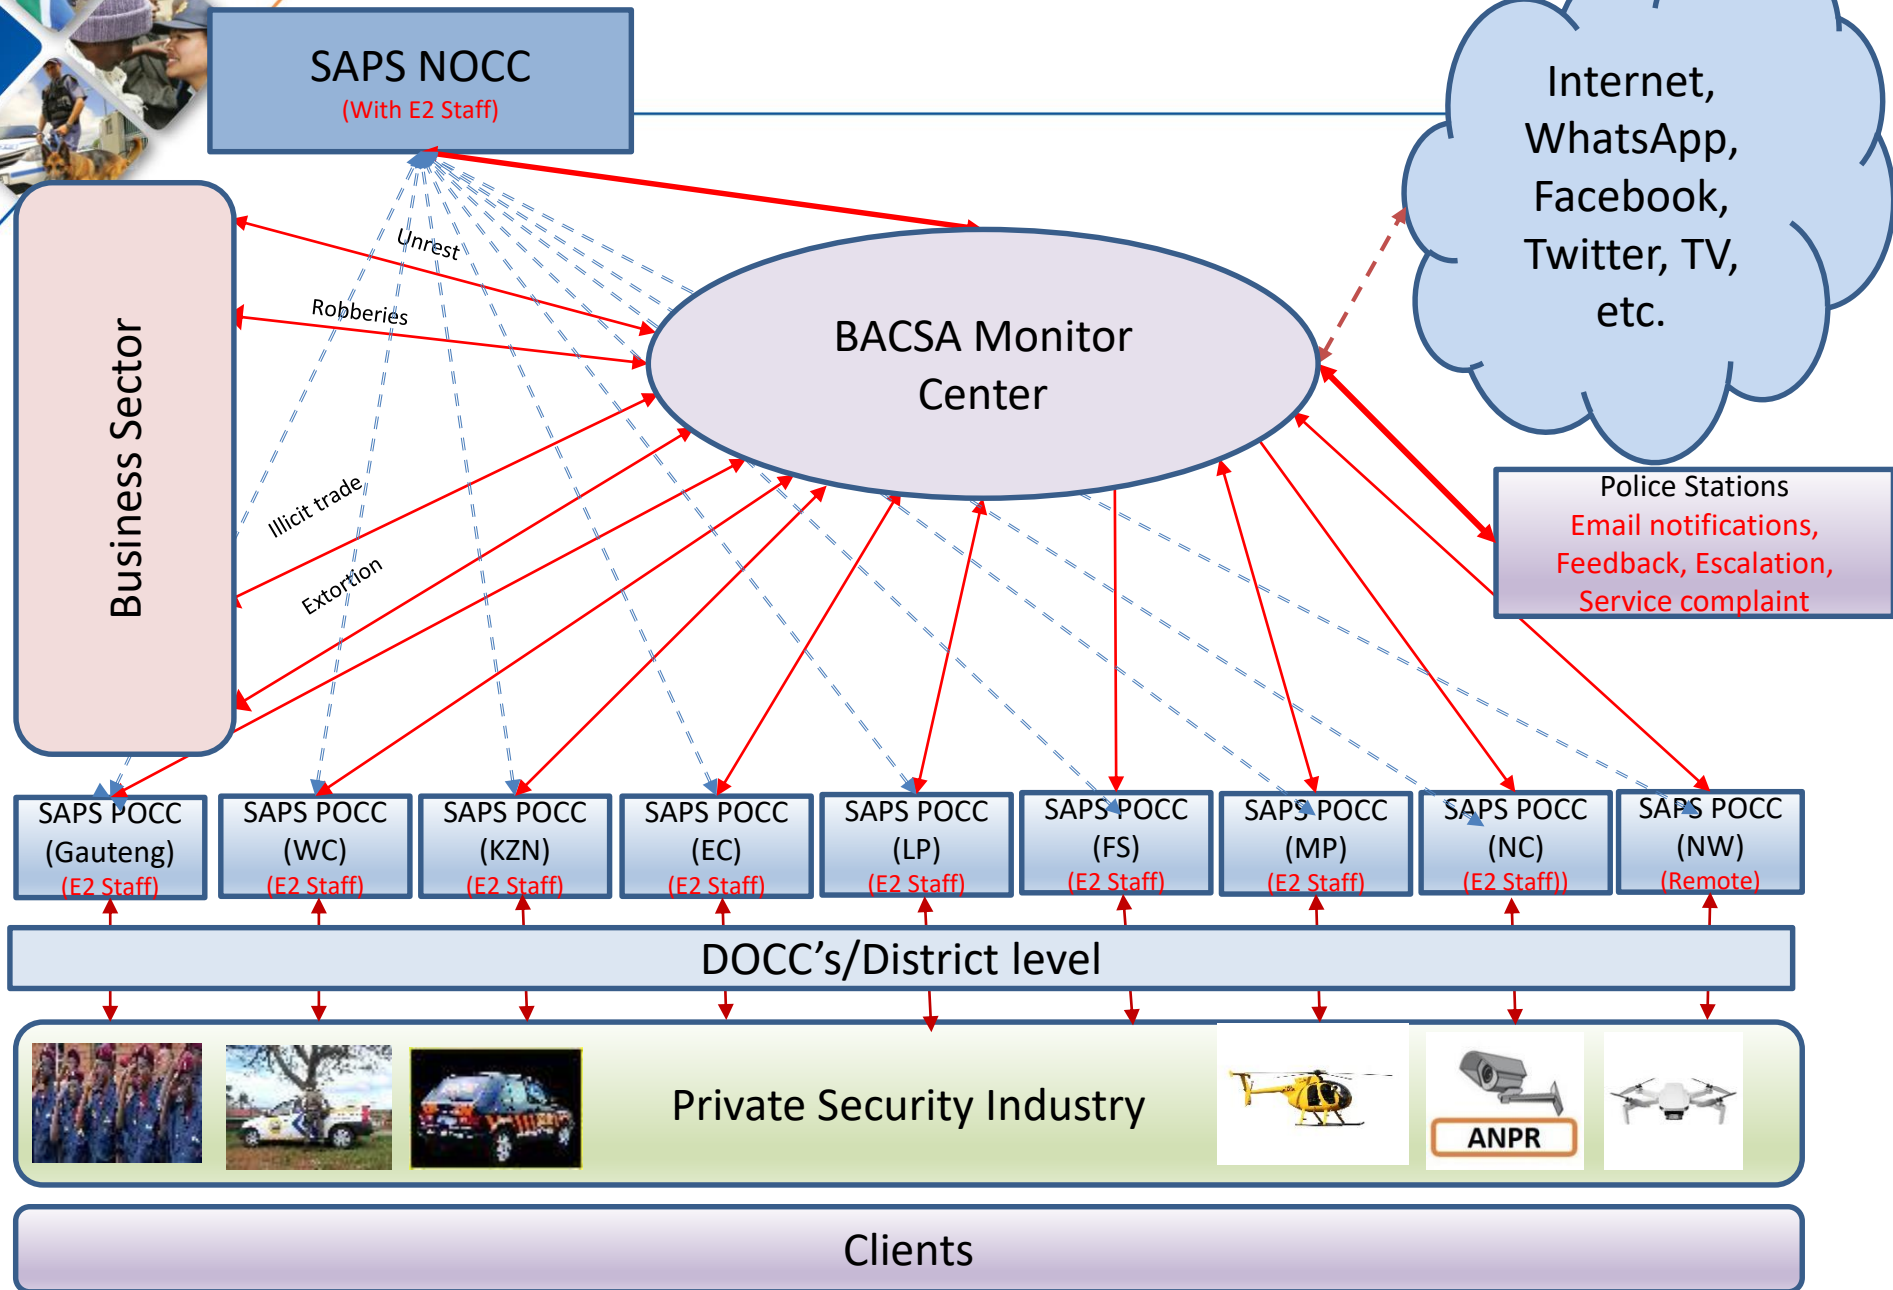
SAPS NOCC
(With E2 Staff)

Internet, WhatsApp, Facebook, Twitter, TV, etc.

Business Sector

Unrest

Robberies

Illicit trade

Extortion

BACSA Monitor Center

Police Stations
Email notifications, Feedback, Escalation, Service complaint

SAPS POCC (Gauteng) (E2 Staff)

SAPS POCC (WC) (E2 Staff)

SAPS POCC (KZN) (E2 Staff)

SAPS POCC (EC) (E2 Staff)

SAPS POCC (LP) (E2 Staff)

SAPS POCC (FS) (E2 Staff)

SAPS POCC (MP) (E2 Staff)

SAPS POCC (NC) (E2 Staff))

SAPS POCC (NW) (Remote)

DOCC's/District level

Private Security Industry

ANPR

Clients